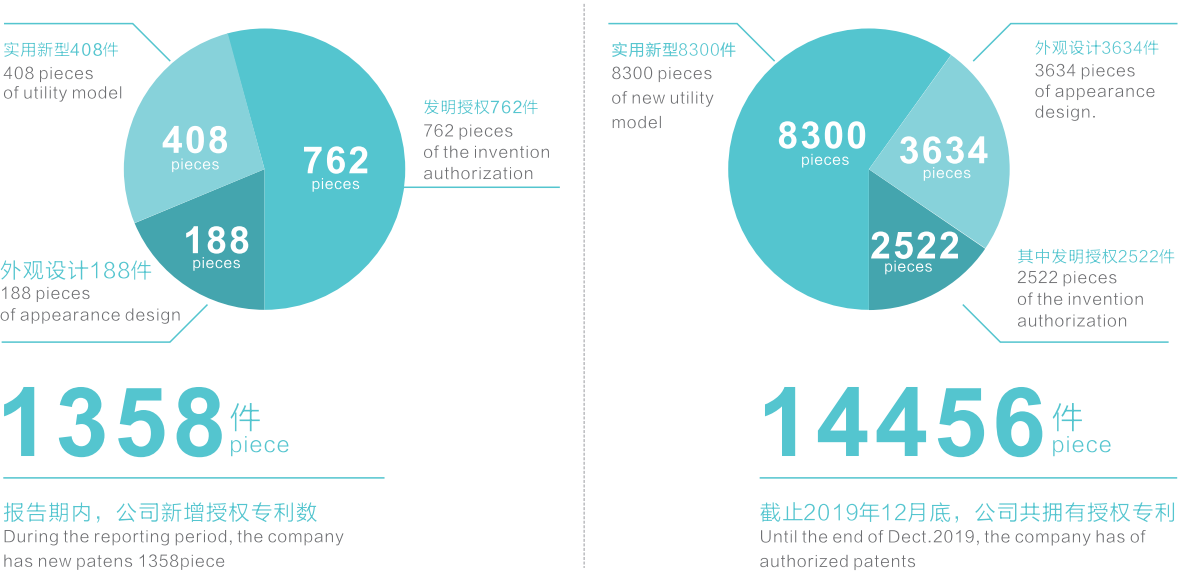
实用新型408件
408 pieces
of utility model

408
pieces

762
pieces

发明授权762件
762 pieces
of the invention
authorization

188
pieces

外观设计188件
188 pieces
of appearance design

1358件
piece

报告期内，公司新增授权专利数
During the reporting period, the company has new patens 1358piece

实用新型8300件
8300 pieces
of new utility
model

8300
pieces

外观设计3634件
3634 pieces
of appearance
design.

3634
pieces

2522
pieces

其中发明授权2522件
2522 pieces
of the invention
authorization

14456件
piece

截止2019年12月底，公司共拥有授权专利
Until the end of Dect.2019, the company has of authorized patents